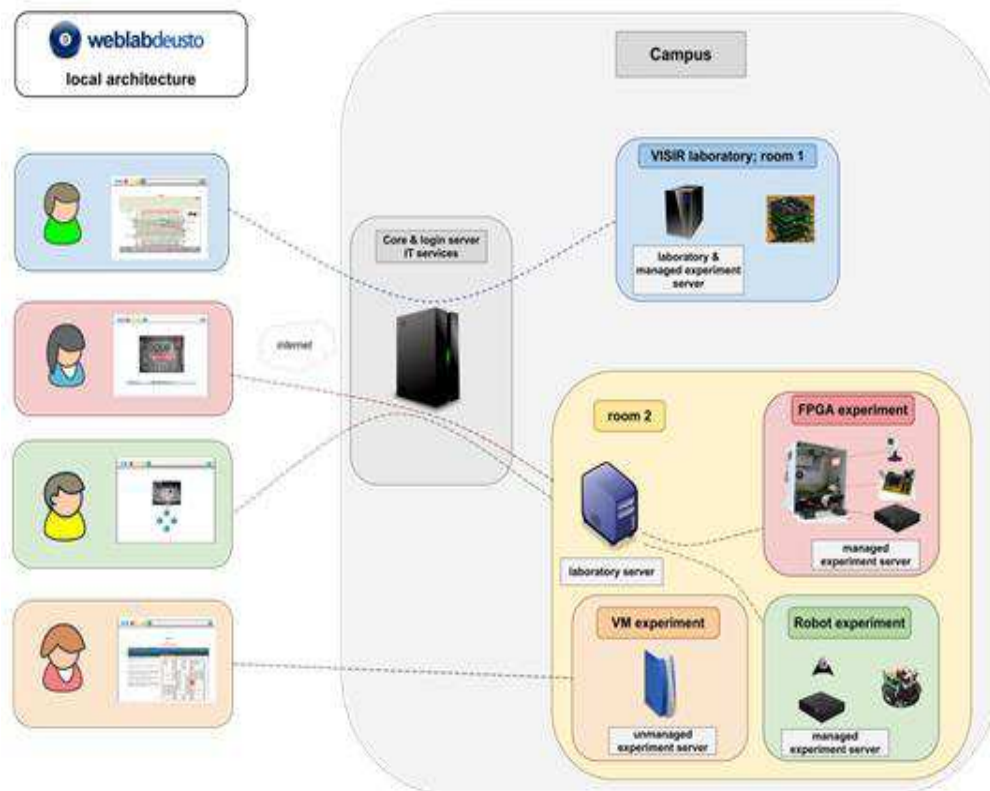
weblabdeusto
local architecture

Campus

VISIR laboratory; room 1

laboratory & managed experiment server

Core & login server
IT services

internet

room 2

FPGA experiment

managed experiment server

laboratory server

VM experiment

unmanaged experiment server

Robot experiment

managed experiment server